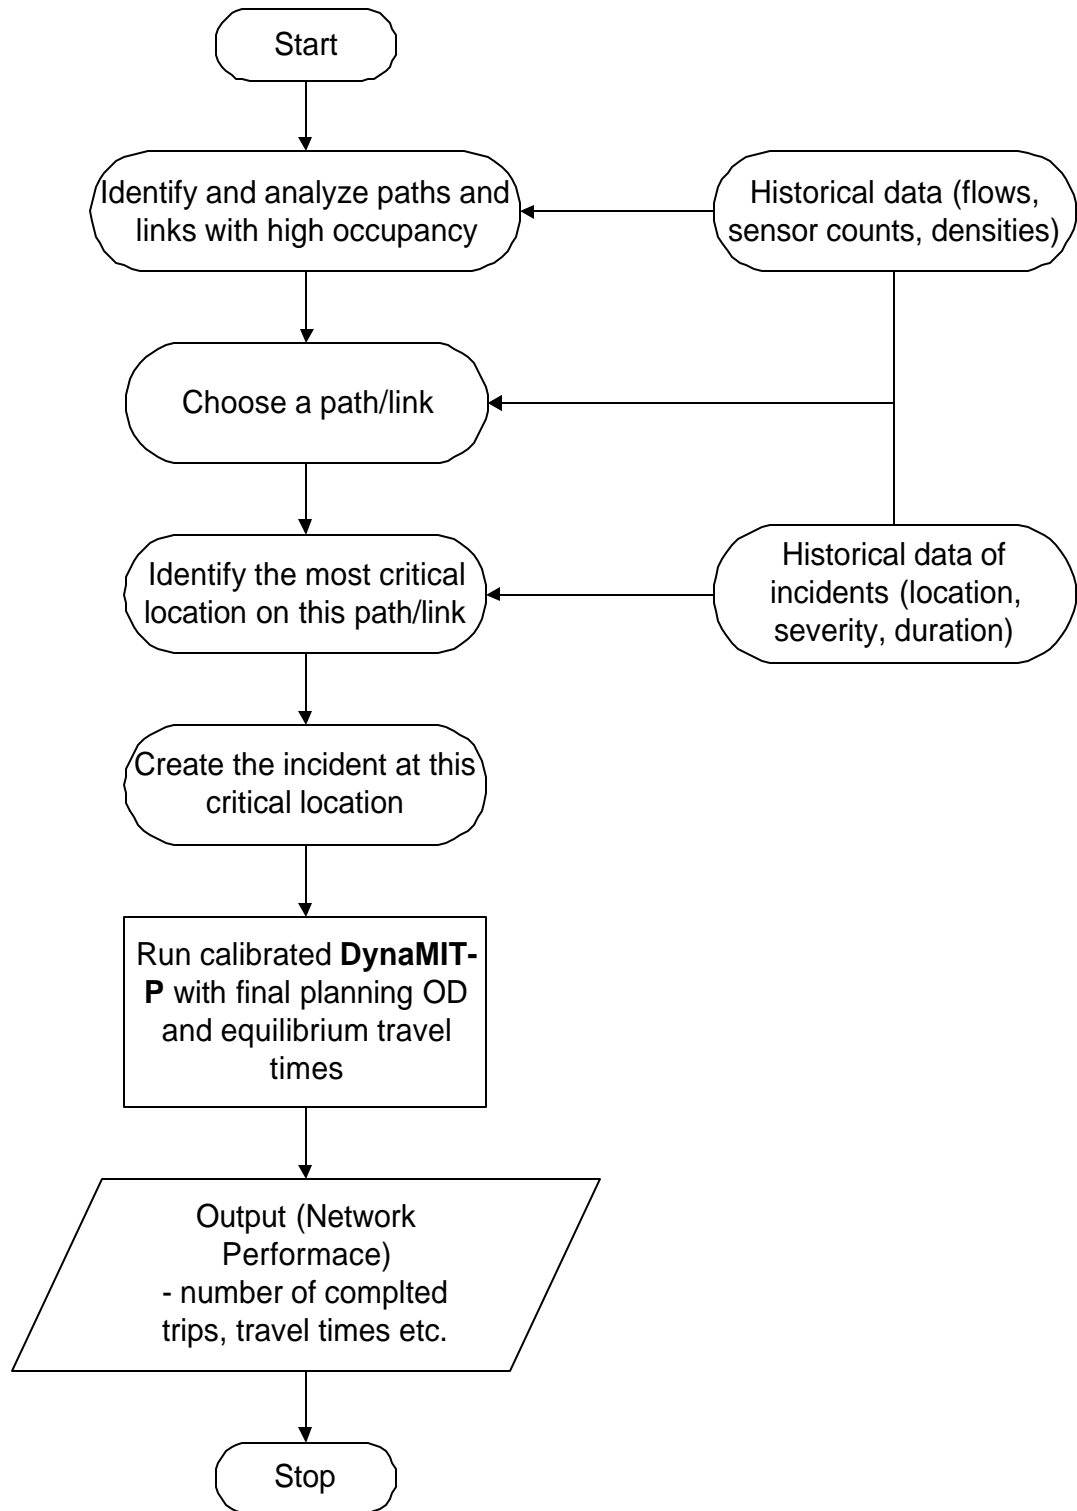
Start

Identify and analyze paths and links with high occupancy

Historical data (flows, sensor counts, densities)

Choose a path/link

Identify the most critical location on this path/link

Historical data of incidents (location, severity, duration)

Create the incident at this critical location

Run calibrated **DynaMIT-P** with final planning OD and equilibrium travel times

Output (Network Performace)
- number of compleed trips, travel times etc.

Stop